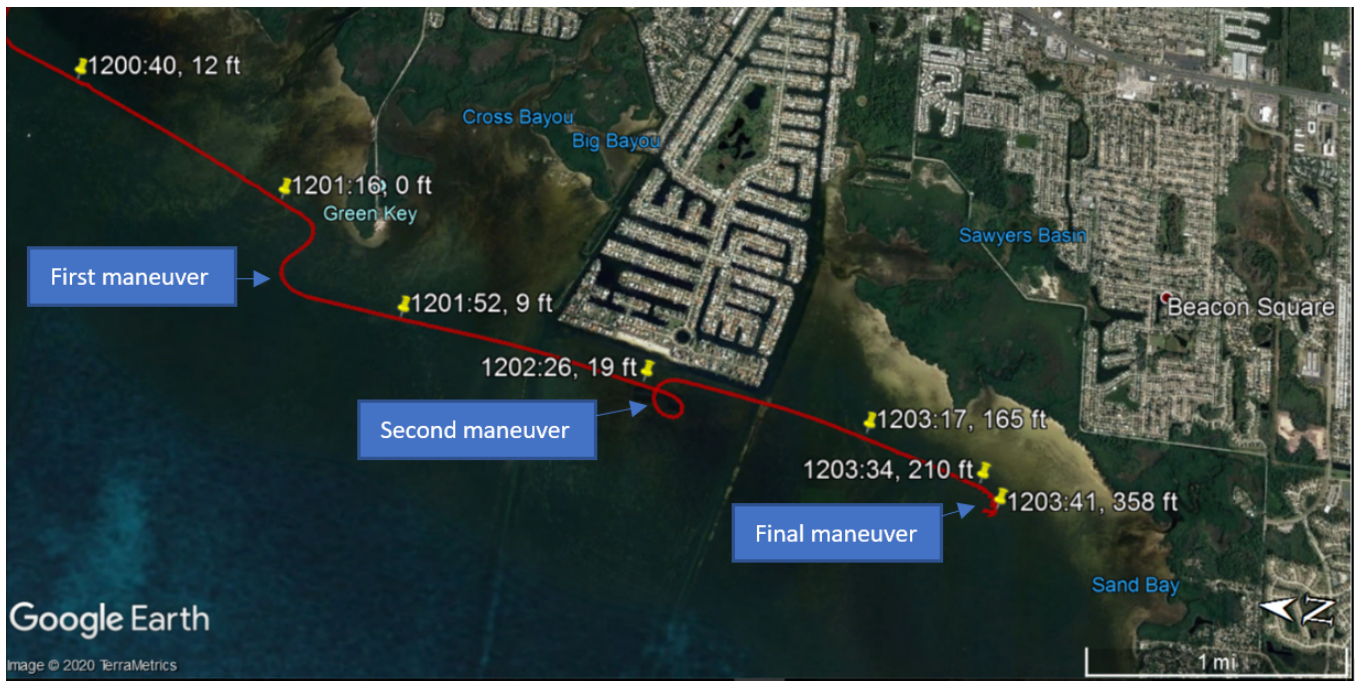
1200:40, 12 ft

Cross Bayou

Big Bayou

1201:16, 0 ft

Green Key

Sawyers Basin

First maneuver

1201:52, 9 ft

Beacon Square

1202:26, 19 ft

Second maneuver

1203:17, 165 ft

1203:34, 210 ft

1203:41, 358 ft

Final maneuver

Sand Bay

Google Earth

Image © 2020 TerraMetrics

N

1 mi